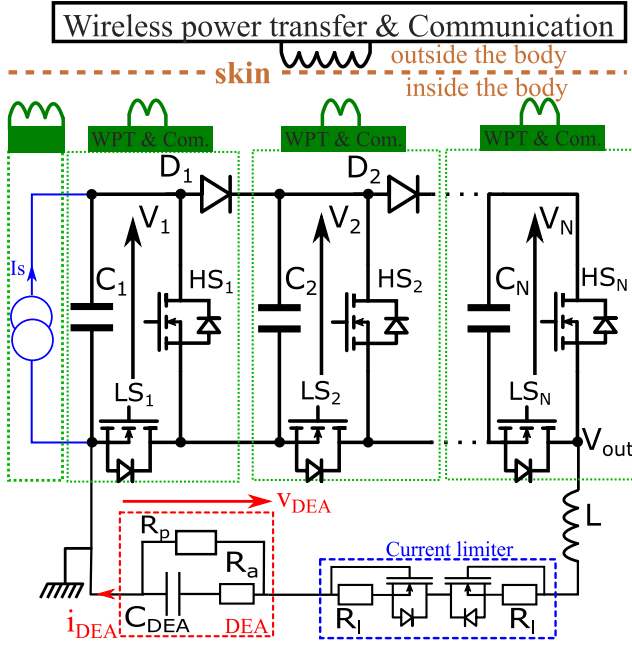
Wireless power transfer & Communication

outside the body

skin

inside the body

WPT & Com.

WPT & Com.

WPT & Com.

$D_1$

$D_2$

$V_1$

$V_2$

$V_N$

Is

$C_1$

$HS_1$

$C_2$

$HS_2$

$C_N$

$HS_N$

$LS_1$

$LS_2$

$LS_N$

$V_{out}$

$v_{DEA}$

L

$R_p$

$R_a$

Current limiter

$i_{DEA}$

$C_{DEA}$

DEA

$R_l$

$R_l$